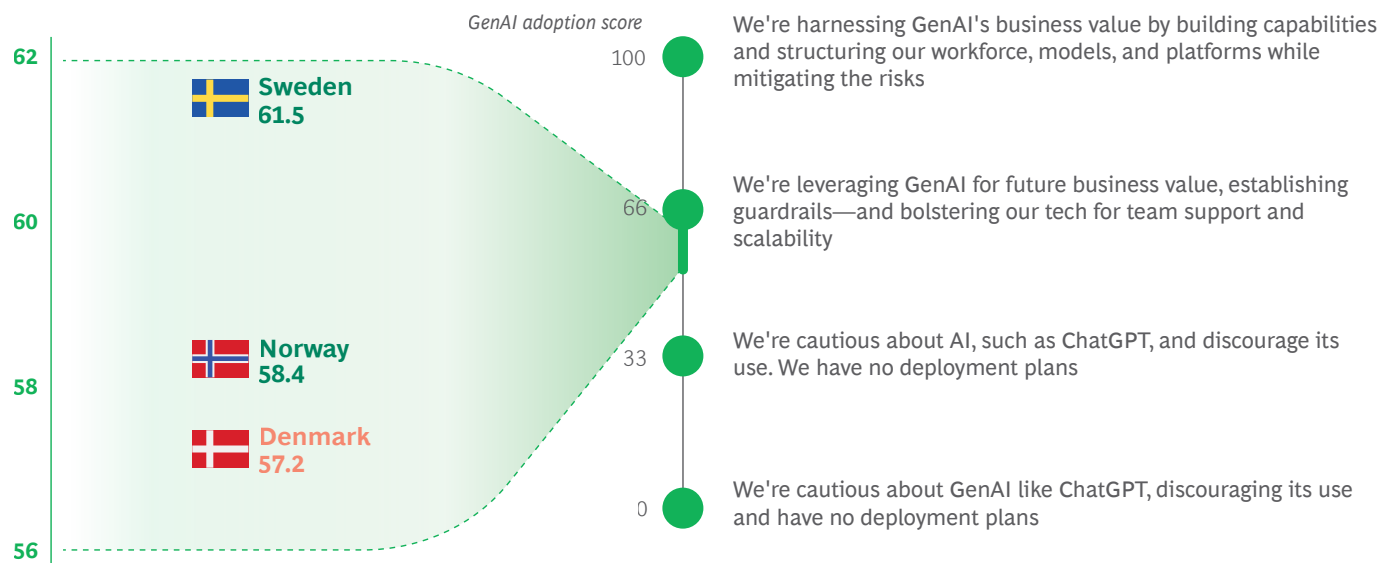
62

60

58

56

Sweden
61.5

Norway
58.4

Denmark
57.2

GenAI adoption score

100

66

33

0

We're harnessing GenAI's business value by building capabilities and structuring our workforce, models, and platforms while mitigating the risks

We're leveraging GenAI for future business value, establishing guardrails—and bolstering our tech for team support and scalability

We're cautious about AI, such as ChatGPT, and discourage its use. We have no deployment plans

We're cautious about GenAI like ChatGPT, discouraging its use and have no deployment plans